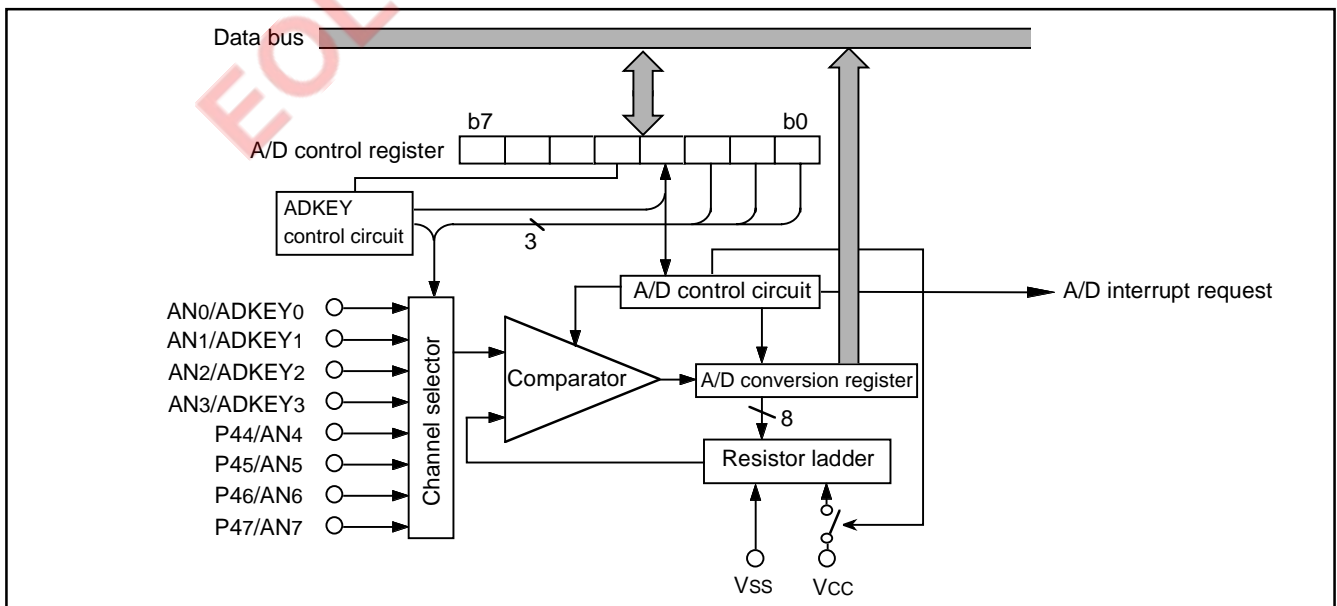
EOL

Data bus

b7

b0

A/D control register

ADKEY control circuit

3

A/D control circuit

A/D interrupt request

AN0/ADKEY0

AN1/ADKEY1

AN2/ADKEY2

AN3/ADKEY3

P44/AN4

P45/AN5

P46/AN6

P47/AN7

Channel selector

Comparator

A/D conversion register

8

Resistor ladder

VSS

VCC